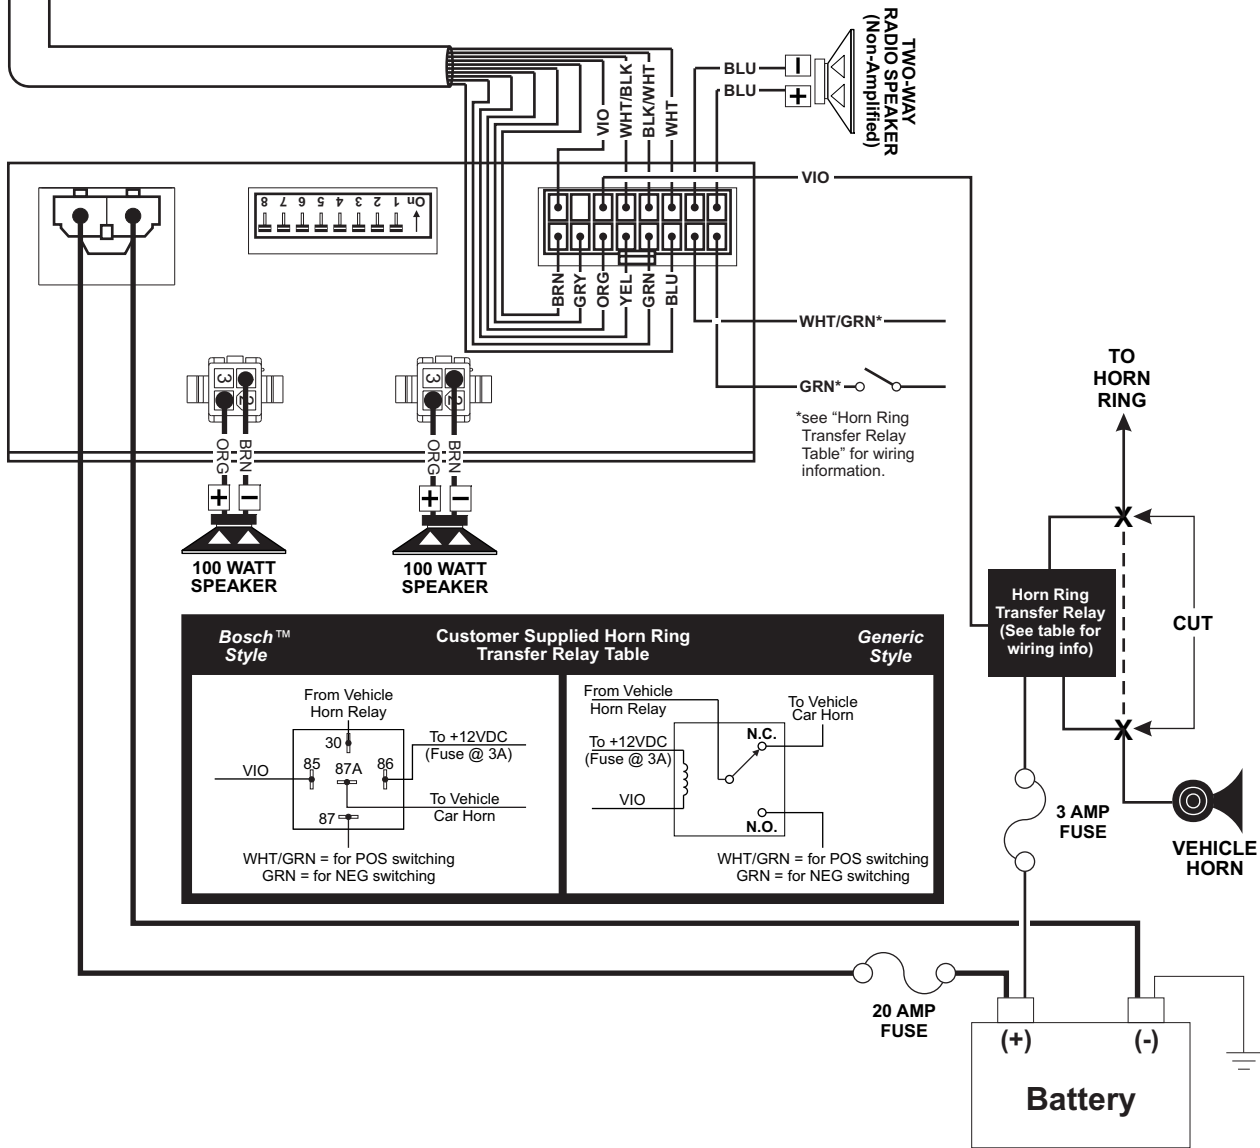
TWO-WAY RADIO SPEAKER (Non-Amplified)

BLU
BLU
VIO
WHT/BLK
BLK/WHT
WHT

On 1 2 3 4 5 6 7 8

VIO

BRN
GRY
ORG
YEL
GRN
BLU

WHT/GRN*
GRN*

*see "Horn Ring Transfer Relay Table" for wiring information.

TO HORN RING

3 2
ORG BRN
+ −
100 WATT SPEAKER

3 2
ORG BRN
+ −
100 WATT SPEAKER

CUT

Horn Ring Transfer Relay (See table for wiring info)

Bosch™ Style

Customer Supplied Horn Ring Transfer Relay Table

Generic Style

From Vehicle Horn Relay
30
VIO
85
87A
86
To +12VDC (Fuse @ 3A)
To Vehicle Car Horn
87
WHT/GRN = for POS switching
GRN = for NEG switching

From Vehicle Horn Relay
To Vehicle Car Horn
N.C.
To +12VDC (Fuse @ 3A)
VIO
N.O.
WHT/GRN = for POS switching
GRN = for NEG switching

3 AMP FUSE

VEHICLE HORN

20 AMP FUSE

(+)
(-)
Battery